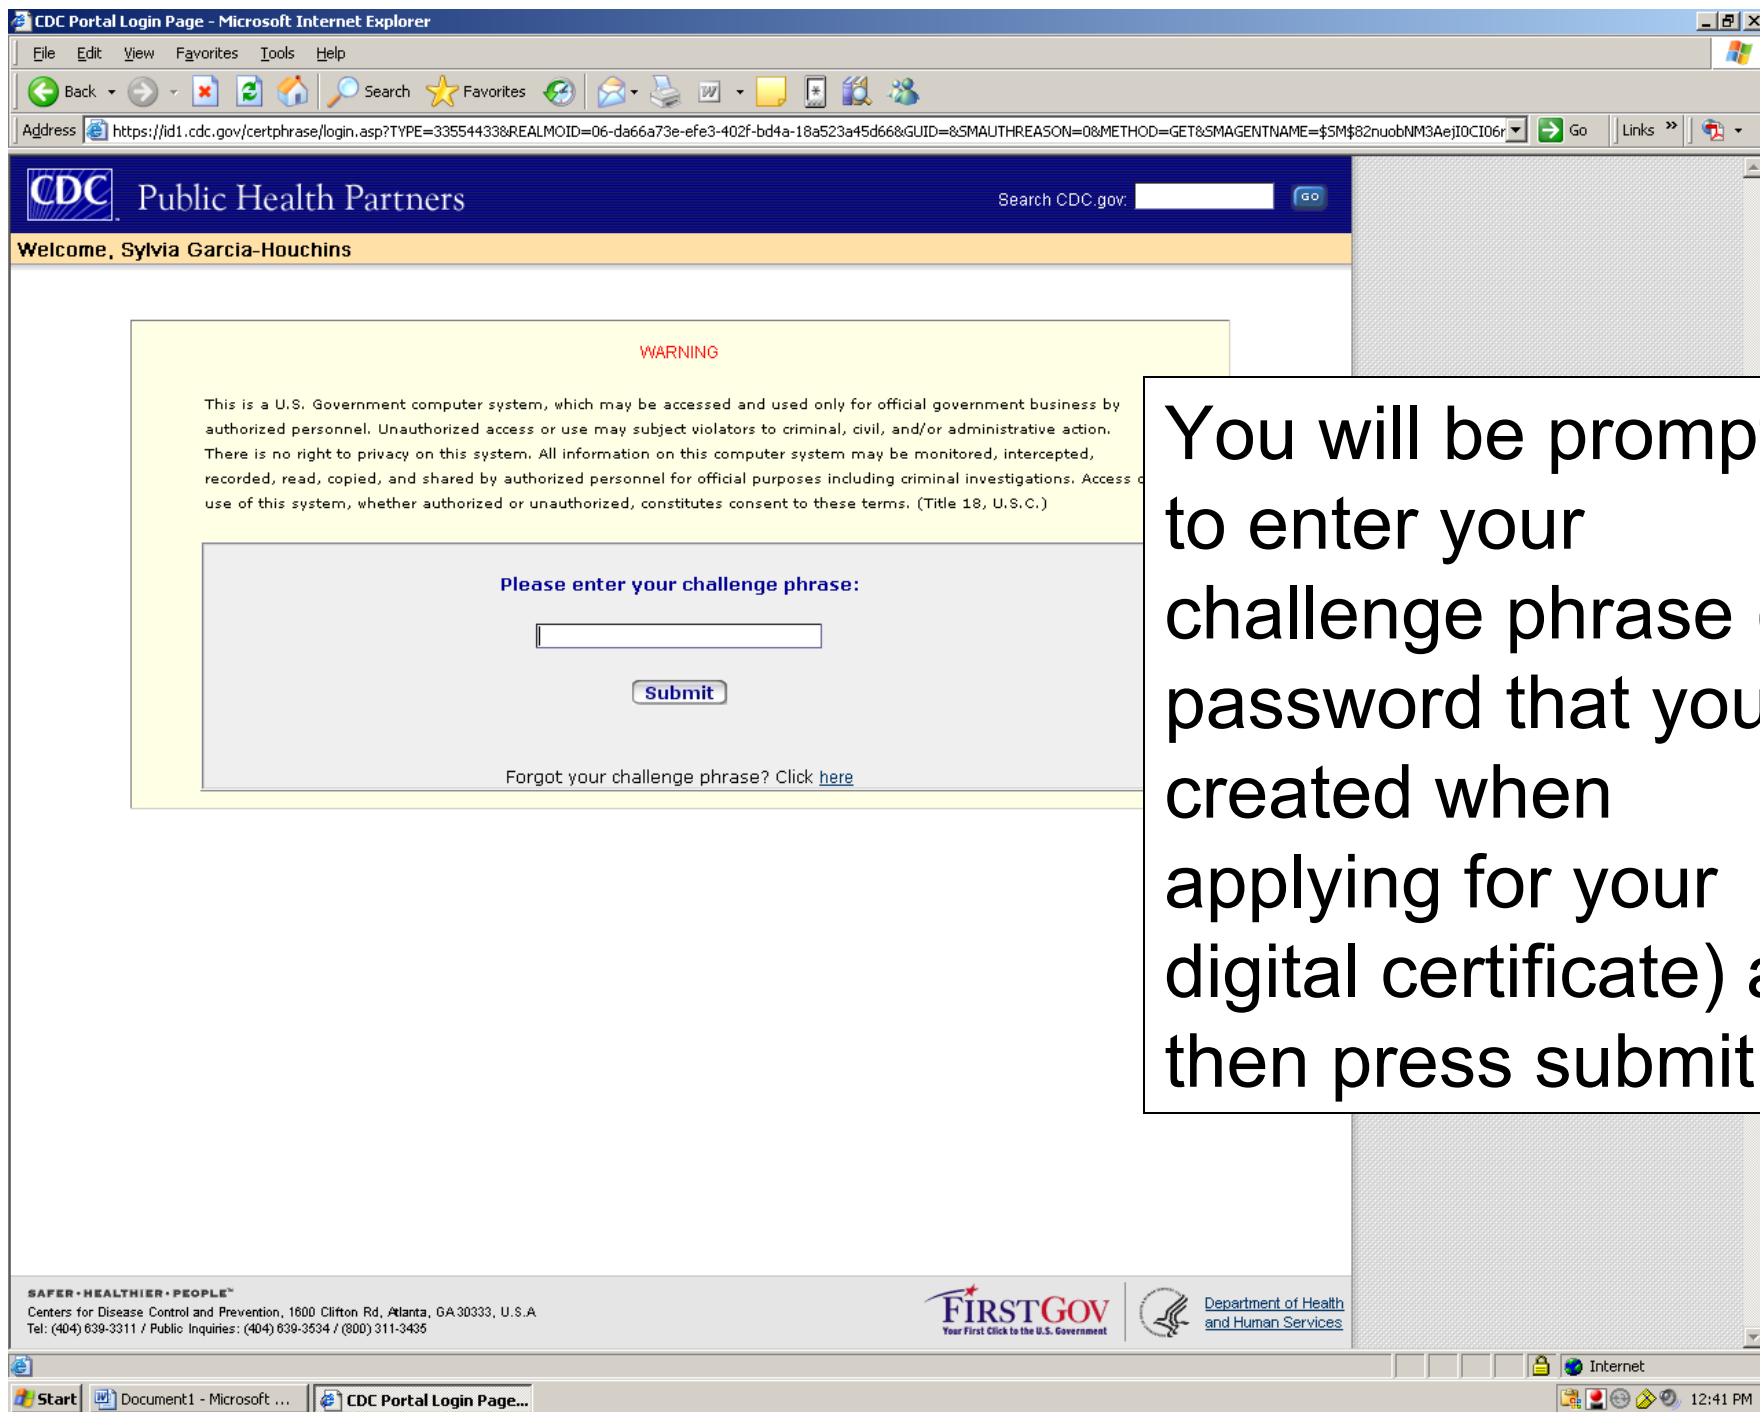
CDC Portal Login Page - Microsoft Internet Explorer

File Edit View Favorites Tools Help

Back Search Favorites

Address https://id1.cdc.gov/certphrase/login.asp?TYPE=33554433&REALMOID=06-da66a73e-efe3-402f-bd4a-18a523a45d66&GUID=&SMAUTHREASON=0&METHOD=GET&SMAGENTNAME=$SM$82nuobNM3AejI0CI06r Go Links

CDC Public Health Partners

Search CDC.gov: GO

Welcome, Sylvia Garcia-Houchins

WARNING

This is a U.S. Government computer system, which may be accessed and used only for official government business by authorized personnel. Unauthorized access or use may subject violators to criminal, civil, and/or administrative action. There is no right to privacy on this system. All information on this computer system may be monitored, intercepted, recorded, read, copied, and shared by authorized personnel for official purposes including criminal investigations. Access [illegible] use of this system, whether authorized or unauthorized, constitutes consent to these terms. (Title 18, U.S.C.)

Please enter your challenge phrase:

Submit

Forgot your challenge phrase? Click here

You will be promp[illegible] to enter your challenge phrase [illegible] password that you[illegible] created when applying for your digital certificate) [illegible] then press submit

SAFER·HEALTHIER·PEOPLE™
Centers for Disease Control and Prevention, 1600 Clifton Rd, Atlanta, GA 30333, U.S.A
Tel: (404) 639-3311 / Public Inquiries: (404) 639-3534 / (800) 311-3435

FIRSTGOV Your First Click to the U.S. Government

Department of Health and Human Services

Internet

Start Document1 - Microsoft ... CDC Portal Login Page... 12:41 PM